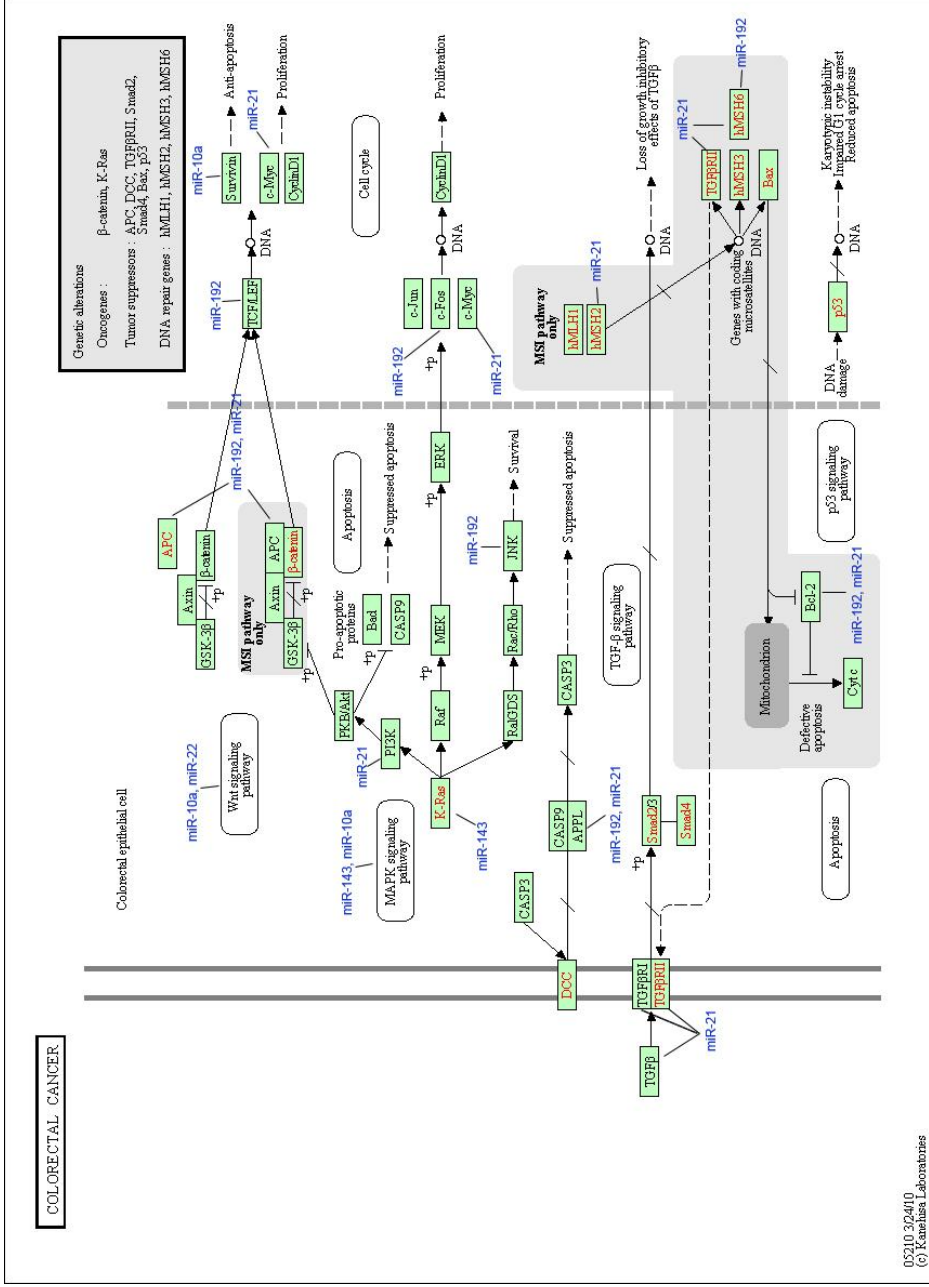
COLORECTAL CANCER

Genetic alterations
Oncogenes : β-catenin, K-Ras
Tumor suppressors : APC, DCC, TGFβRII, Smad2, Smad4, Bax, p53
DNA repair genes : hMLH1, hMSH2, hMSH3, hMSH6

Colorectal epithelial cell

miR-10a, miR-22
Wnt signaling pathway

miR-143, miR-10a
MAPK signaling pathway

APC
Axin
β-catenin
GSK-3β
+p

MSI pathway only
APC
Axin
β-catenin
GSK-3β
+p
+p

miR-192, miR-21
miR-192
TCF/LEF
DNA
miR-10a
Survivin
Anti-apoptosis
miR-21
c-Myc
CyclinD1
Proliferation

Cell cycle

Apoptosis
Pro-apoptotic proteins
+p
Bad
CASP9
Suppressed apoptosis

PKB/Akt
miR-21
PI3K
K-Ras
miR-143
Raf
+p
MEK
+p
ERK
+p
miR-192
c-Jun
c-Fos
c-Myc
miR-21
DNA
CyclinD1
Proliferation

RalGDS
Ral/Rho
miR-192
JNK
Survival

CASP3
DCC
CASP9
APPL
CASP3
Suppressed apoptosis

TGF-β signaling pathway

miR-192, miR-21
+p
Smad2/3
Smad4

TGFβ
TGFβRI
TGFβRII
miR-21

DNA
Loss of growth inhibitory effects of TGFβ

MSI pathway only
hMLH1
hMSH2
miR-21
Genes with coding microsatellites
DNA
miR-21
TGFβRII
hMSH3
Bax
hMSH6
miR-192

p53 signaling pathway
DNA damage
p53
DNA
Karyotypic instability
Impaired G1 cycle arrest
Reduced apoptosis

Mitochondrion
Bcl-2
Cyt c
miR-192, miR-21
Defective apoptosis

Apoptosis

05210 3/24/10
(c) Kanehisa Laboratories